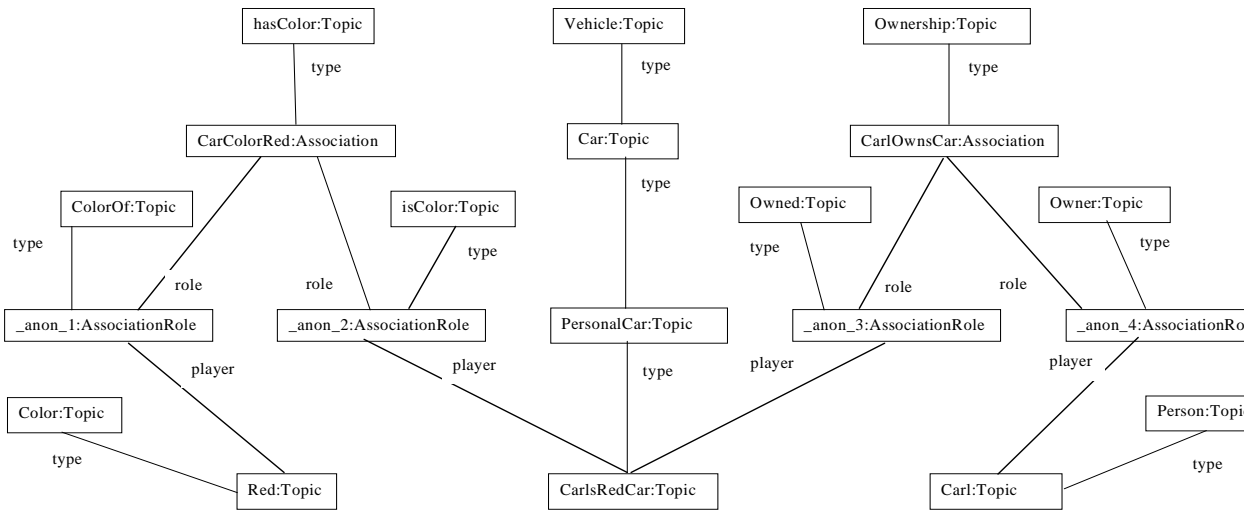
hasColor:Topic

type

CarColorRed:Association

ColorOf:Topic

type

role

role

isColor:Topic

type

_anon_1:AssociationRole

_anon_2:AssociationRole

player

player

Color:Topic

type

Red:Topic

Vehicle:Topic

type

Car:Topic

type

PersonalCar:Topic

type

CarlsRedCar:Topic

Ownership:Topic

type

CarlOwnsCar:Association

Owned:Topic

type

role

role

Owner:Topic

type

_anon_3:AssociationRole

_anon_4:AssociationRo

player

player

Person:Topi

type

Carl:Topic